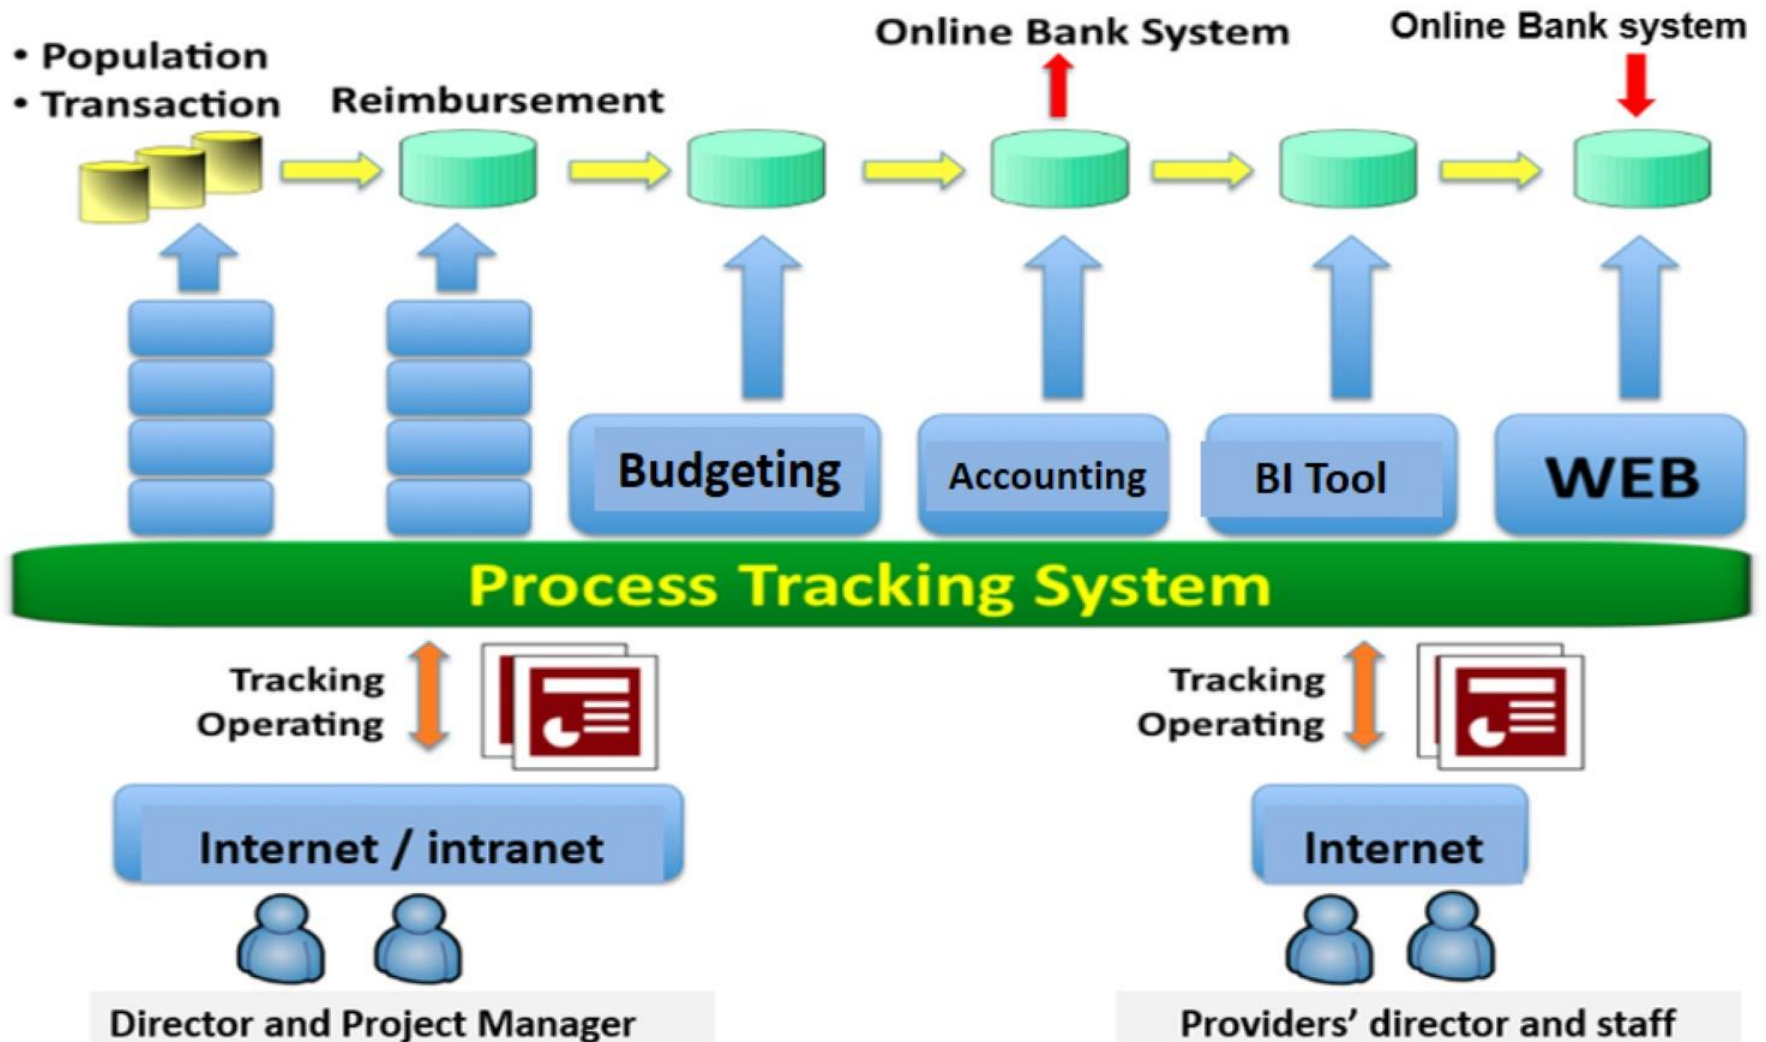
• Population
• Transaction

Reimbursement

Online Bank System

Online Bank system

Budgeting

Accounting

BI Tool

WEB

Process Tracking System

Tracking
Operating

Tracking
Operating

Internet / intranet

Internet

Director and Project Manager

Providers' director and staff